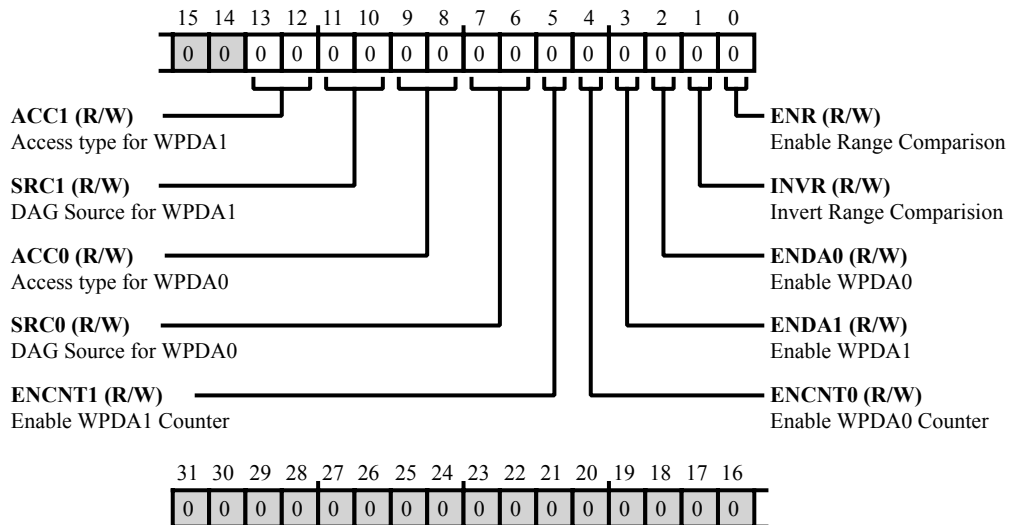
15 14 13 12 11 10 9 8 7 6 5 4 3 2 1 0

| 0 | 0 | 0 | 0 | 0 | 0 | 0 | 0 | 0 | 0 | 0 | 0 | 0 | 0 | 0 | 0 |
|---|---|---|---|---|---|---|---|---|---|---|---|---|---|---|---|

**ACC1 (R/W)**
Access type for WPDA1

**SRC1 (R/W)**
DAG Source for WPDA1

**ACC0 (R/W)**
Access type for WPDA0

**SRC0 (R/W)**
DAG Source for WPDA0

**ENCNT1 (R/W)**
Enable WPDA1 Counter

**ENR (R/W)**
Enable Range Comparison

**INVR (R/W)**
Invert Range Comparision

**ENDA0 (R/W)**
Enable WPDA0

**ENDA1 (R/W)**
Enable WPDA1

**ENCNT0 (R/W)**
Enable WPDA0 Counter

31 30 29 28 27 26 25 24 23 22 21 20 19 18 17 16

| 0 | 0 | 0 | 0 | 0 | 0 | 0 | 0 | 0 | 0 | 0 | 0 | 0 | 0 | 0 | 0 |
|---|---|---|---|---|---|---|---|---|---|---|---|---|---|---|---|